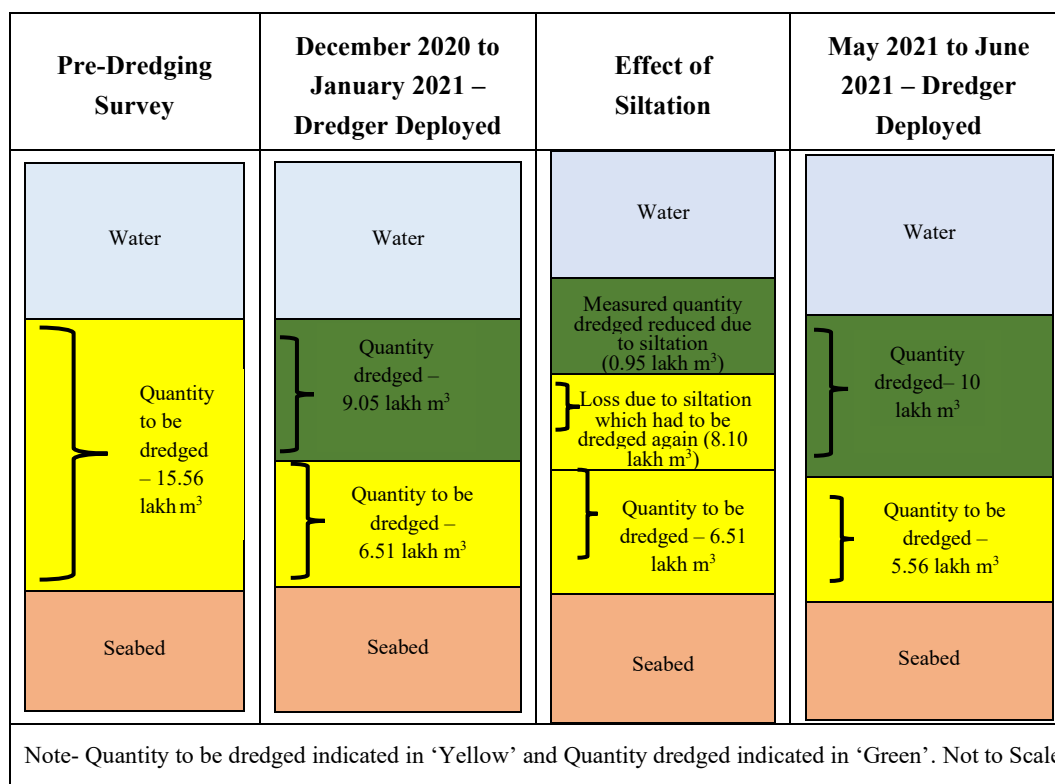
| Pre-Dredging Survey | December 2020 to January 2021 – Dredger Deployed | Effect of Siltation | May 2021 to June 2021 – Dredger Deployed |
|---|---|---|---|
| Water<br>Quantity to be dredged – 15.56 lakh $m^3$<br>Seabed | Water<br>Quantity dredged – 9.05 lakh $m^3$<br>Quantity to be dredged – 6.51 lakh $m^3$<br>Seabed | Water<br>Measured quantity dredged reduced due to siltation (0.95 lakh $m^3$)<br>Loss due to siltation which had to be dredged again (8.10 lakh $m^3$)<br>Quantity to be dredged – 6.51 lakh $m^3$<br>Seabed | Water<br>Quantity dredged– 10 lakh $m^3$<br>Quantity to be dredged – 5.56 lakh $m^3$<br>Seabed |

Note- Quantity to be dredged indicated in 'Yellow' and Quantity dredged indicated in 'Green'. Not to Scal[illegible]